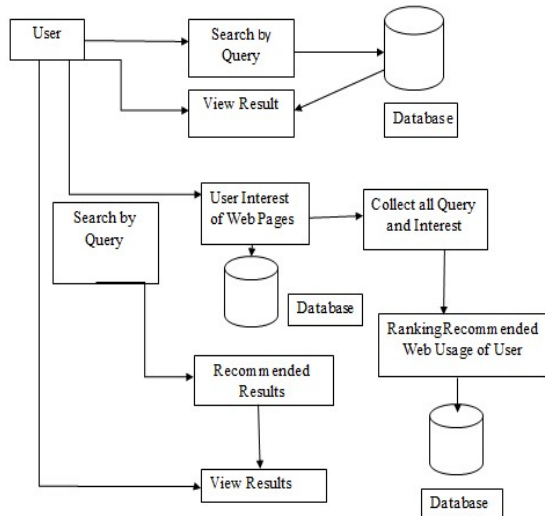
User

Search by Query

Database

View Result

User Interest of WebPages

Collect all Query and Interest

Search by Query

Database

RankingRecommended Web Usage of User

Recommended Results

Database

View Results